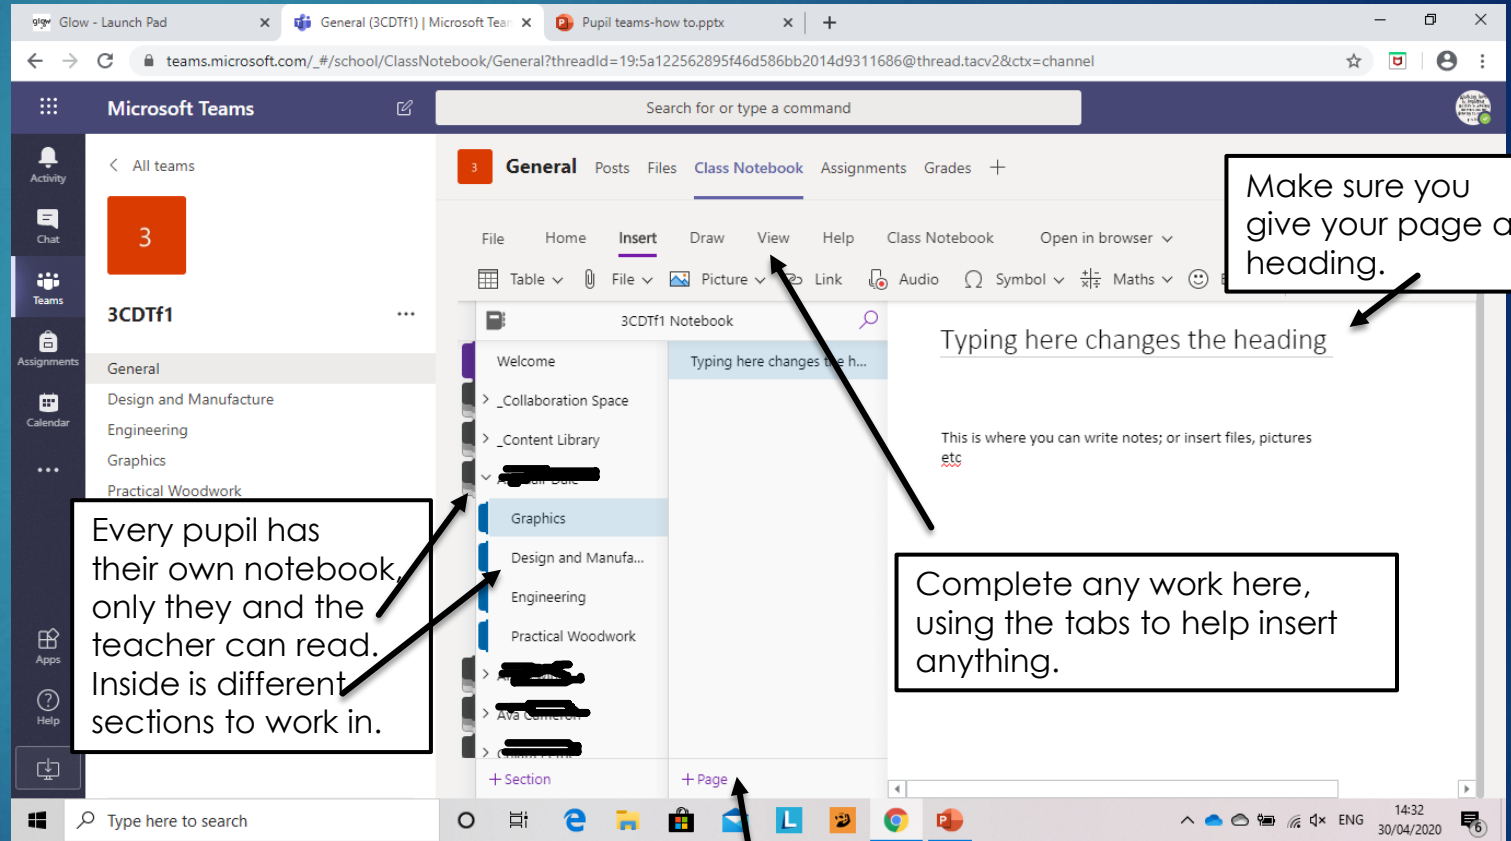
Glow - Launch Pad
General (3CDTf1) | Microsoft Tea
Pupil teams-how to.pptx

teams.microsoft.com/_#/school/ClassNotebook/General?threadId=19:5a122562895f46d586bb2014d9311686@thread.tacv2&ctx=channel

Microsoft Teams

Search for or type a command

Activity
Chat
Teams
Assignments
Calendar
...
Apps
Help

All teams

3

3CDTf1

General
Design and Manufacture
Engineering
Graphics
Practical Woodwork

3 General Posts Files Class Notebook Assignments Grades +

File Home Insert Draw View Help Class Notebook Open in browser

Table File Picture Link Audio Symbol Maths

3CDTf1 Notebook

Welcome
_Collaboration Space
_Content Library
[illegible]
Graphics
Design and Manufa...
Engineering
Practical Woodwork
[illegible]
Ava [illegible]
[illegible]

Typing here changes the h...

+ Section
+ Page

Typing here changes the heading

This is where you can write notes; or insert files, pictures etc

Make sure you give your page a heading.

Every pupil has their own notebook, only they and the teacher can read. Inside is different sections to work in.

Complete any work here, using the tabs to help insert anything.

Type here to search

ENG
14:32
30/04/2020
6